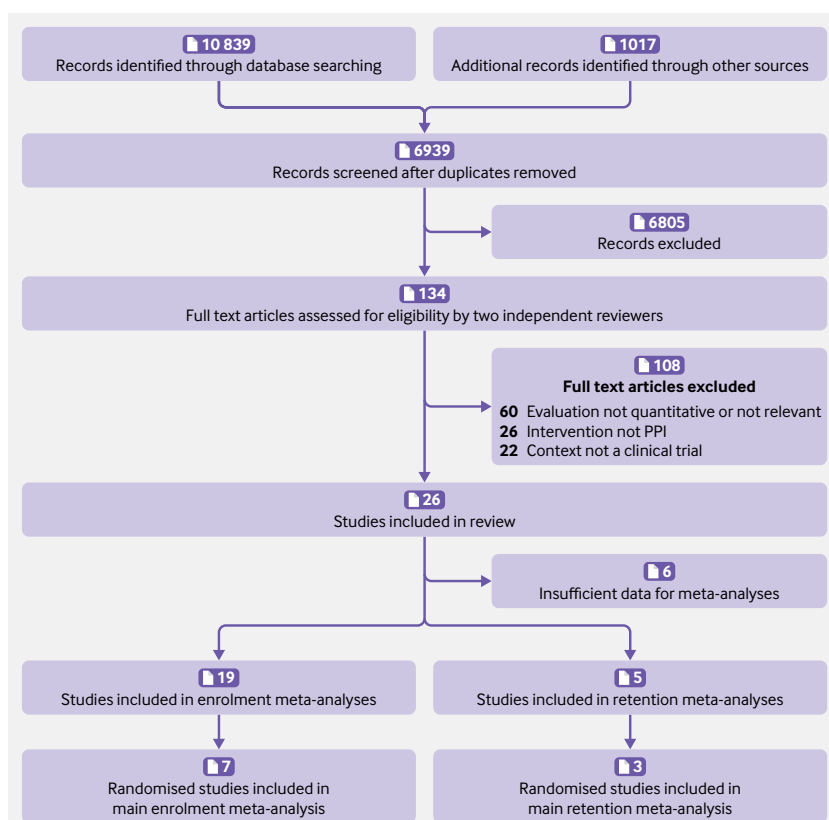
10 839
Records identified through database searching

1017
Additional records identified through other sources

6939
Records screened after duplicates removed

6805
Records excluded

134
Full text articles assessed for eligibility by two independent reviewers

108
Full text articles excluded
60 Evaluation not quantitative or not relevant
26 Intervention not PPI
22 Context not a clinical trial

26
Studies included in review

6
Insufficient data for meta-analyses

19
Studies included in enrolment meta-analyses

5
Studies included in retention meta-analyses

7
Randomised studies included in main enrolment meta-analysis

3
Randomised studies included in main retention meta-analysis